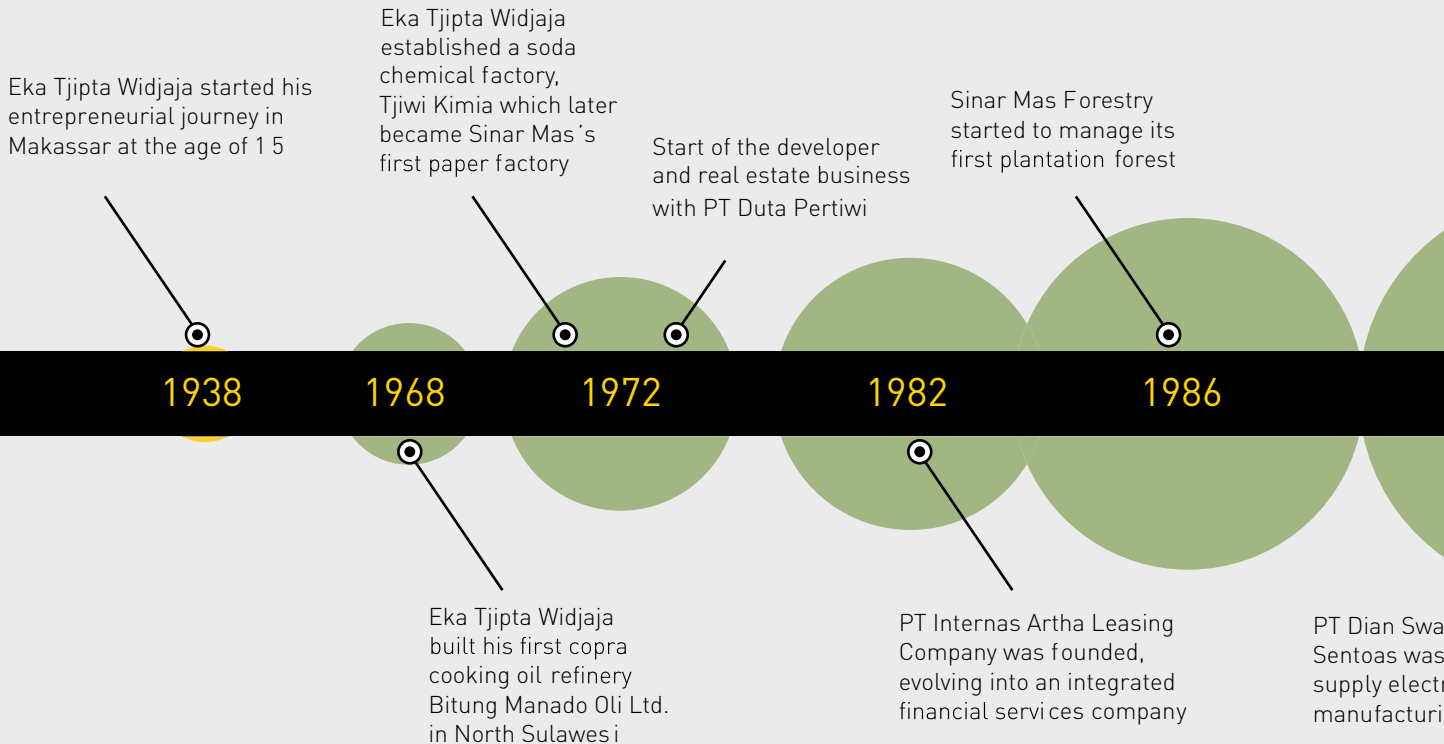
Eka Tjipta Widjaja started his entrepreneurial journey in Makassar at the age of 15

Eka Tjipta Widjaja established a soda chemical factory, Tjiwi Kimia which later became Sinar Mas's first paper factory

Start of the developer and real estate business with PT Duta Pertiwi

Sinar Mas Forestry started to manage its first plantation forest

1938 1968 1972 1982 1986

Eka Tjipta Widjaja built his first copra cooking oil refinery Bitung Manado Oli Ltd. in North Sulawesi

PT Internas Artha Leasing Company was founded, evolving into an integrated financial services company

PT Dian Swa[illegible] Sentoas was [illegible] supply electr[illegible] manufacturi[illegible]